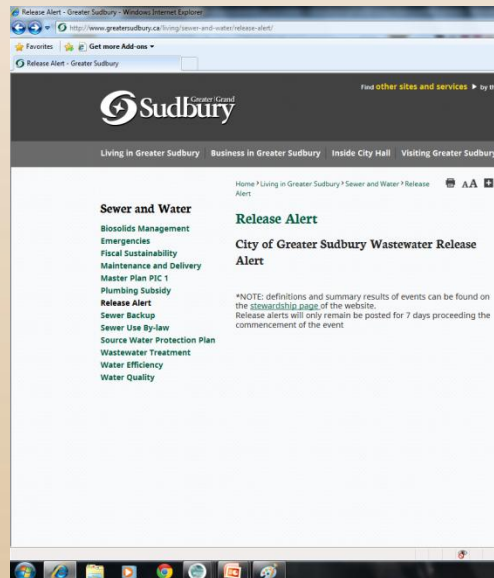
Release Alert - Greater Sudbury - Windows Internet Explorer

http://www.greatersudbury.ca/living/sewer-and-water/release-alert/

Favorites

Get more Add-ons

Release Alert - Greater Sudbury

Sudbury Greater Grand

Find other sites and services by th

Living in Greater Sudbury | Business in Greater Sudbury | Inside City Hall | Visiting Greater Sudbury

Home > Living in Greater Sudbury > Sewer and Water > Release Alert

AA

Sewer and Water

Biosolids Management
Emergencies
Fiscal Sustainability
Maintenance and Delivery
Master Plan PIC 1
Plumbing Subsidy
Release Alert
Sewer Backup
Sewer Use By-law
Source Water Protection Plan
Wastewater Treatment
Water Efficiency
Water Quality

Release Alert

City of Greater Sudbury Wastewater Release Alert

*NOTE: definitions and summary results of events can be found on the stewardship page of the website.
Release alerts will only remain be posted for 7 days proceeding the commencement of the event